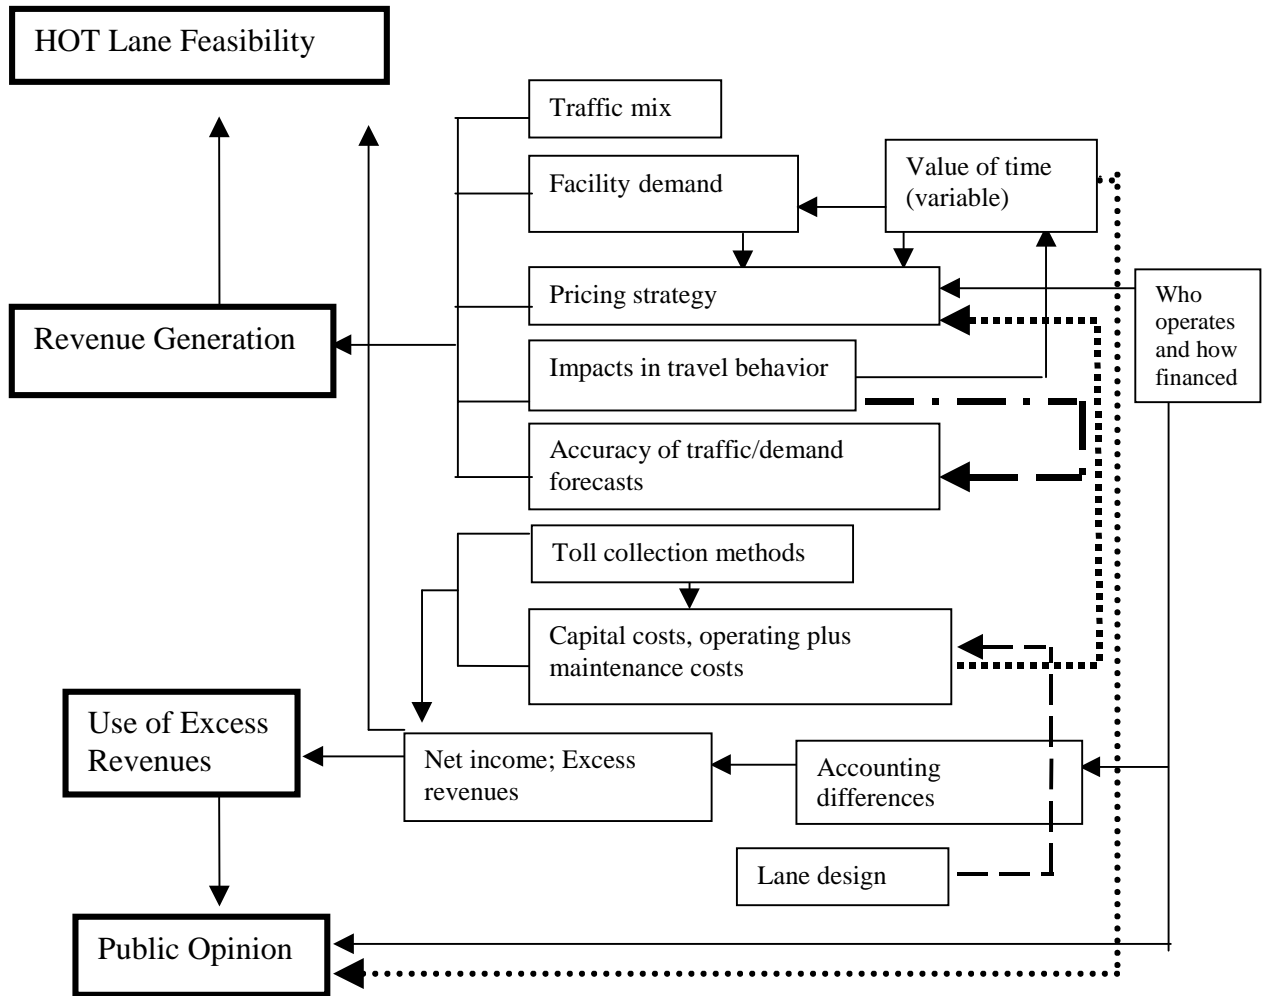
HOT Lane Feasibility

Traffic mix

Facility demand

Value of time (variable)

Pricing strategy

Who operates and how financed

Revenue Generation

Impacts in travel behavior

Accuracy of traffic/demand forecasts

Toll collection methods

Capital costs, operating plus maintenance costs

Use of Excess Revenues

Net income; Excess revenues

Accounting differences

Lane design

Public Opinion